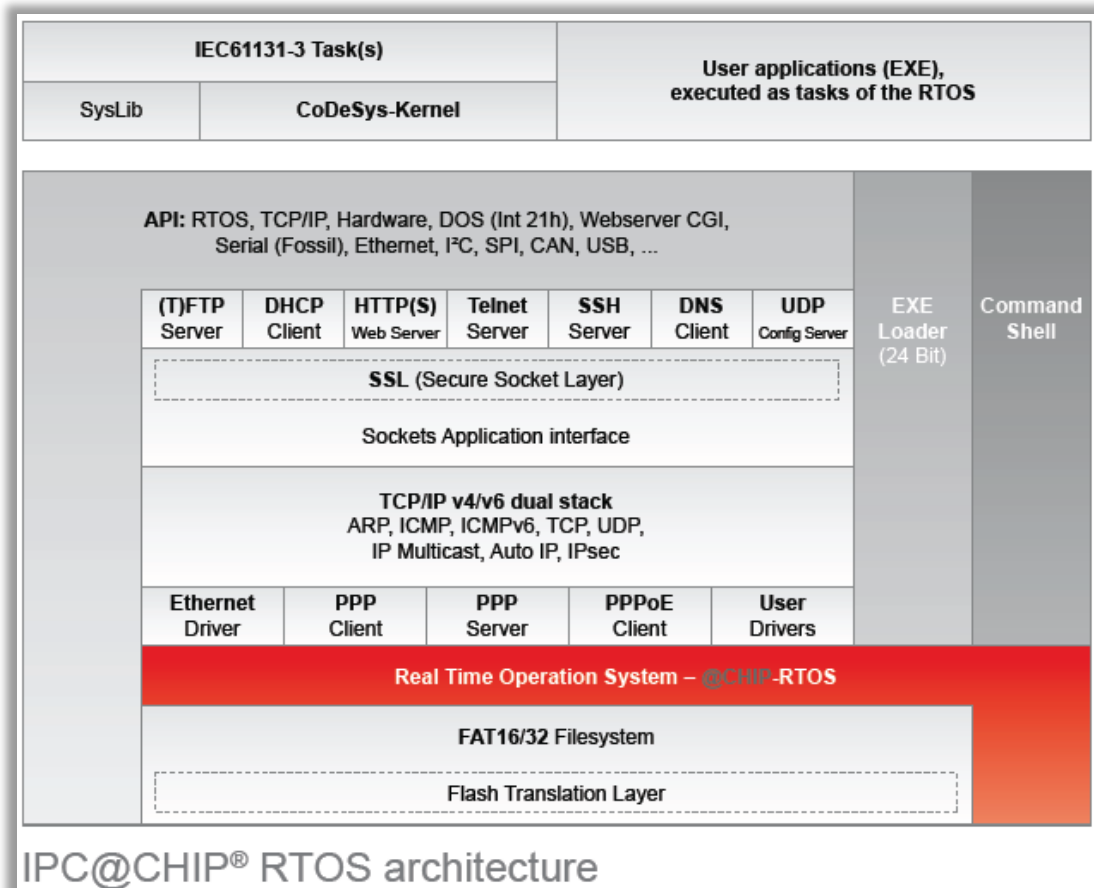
IEC61131-3 Task(s)

SysLib

CoDeSys-Kernel

User applications (EXE), executed as tasks of the RTOS

API: RTOS, TCP/IP, Hardware, DOS (Int 21h), Webserver CGI, Serial (Fossil), Ethernet, I²C, SPI, CAN, USB, ...

EXE Loader (24 Bit)

Command Shell

| (T)FTP Server | DHCP Client | HTTP(S) Web Server | Telnet Server | SSH Server | DNS Client | UDP Config Server |
|---|---|---|---|---|---|---|

SSL (Secure Socket Layer)

Sockets Application interface

TCP/IP v4/v6 dual stack
ARP, ICMP, ICMPv6, TCP, UDP, IP Multicast, Auto IP, IPsec

| Ethernet Driver | PPP Client | PPP Server | PPPoE Client | User Drivers |
|---|---|---|---|---|

Real Time Operation System – @CHIP-RTOS

FAT16/32 Filesystem

Flash Translation Layer

IPC@CHIP® RTOS architecture